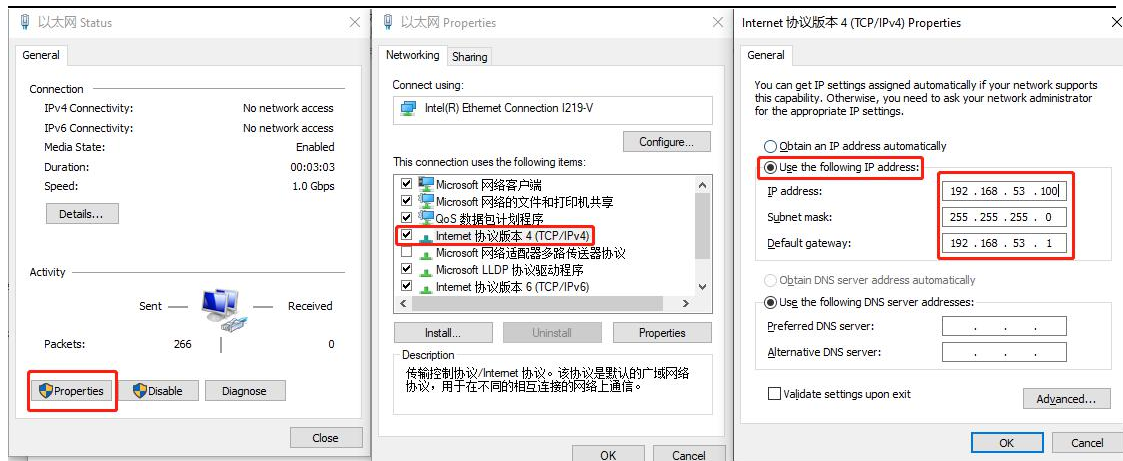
以太网 Status

General

Connection

IPv4 Connectivity: No network access
IPv6 Connectivity: No network access
Media State: Enabled
Duration: 00:03:03
Speed: 1.0 Gbps

Details...

Activity

Sent — — Received

Packets: 266 0

Properties Disable Diagnose

Close

以太网 Properties

Networking Sharing

Connect using:

Intel(R) Ethernet Connection I219-V

Configure...

This connection uses the following items:

Microsoft 网络客户端
Microsoft 网络的文件和打印机共享
QoS 数据包计划程序
Internet 协议版本 4 (TCP/IPv4)
Microsoft 网络适配器多路传送器协议
Microsoft LLDP 协议驱动程序
Internet 协议版本 6 (TCP/IPv6)

Install... Uninstall Properties

Description

传输控制协议/Internet 协议。该协议是默认的广域网络协议，用于在不同的相互连接的网络上通信。

OK Cancel

Internet 协议版本 4 (TCP/IPv4) Properties

General

You can get IP settings assigned automatically if your network supports this capability. Otherwise, you need to ask your network administrator for the appropriate IP settings.

Obtain an IP address automatically
Use the following IP address:

IP address: 192 . 168 . 53 . 100
Subnet mask: 255 . 255 . 255 . 0
Default gateway: 192 . 168 . 53 . 1

Obtain DNS server address automatically
Use the following DNS server addresses:

Preferred DNS server: . . .
Alternative DNS server: . . .

Validate settings upon exit

Advanced...

OK Cancel